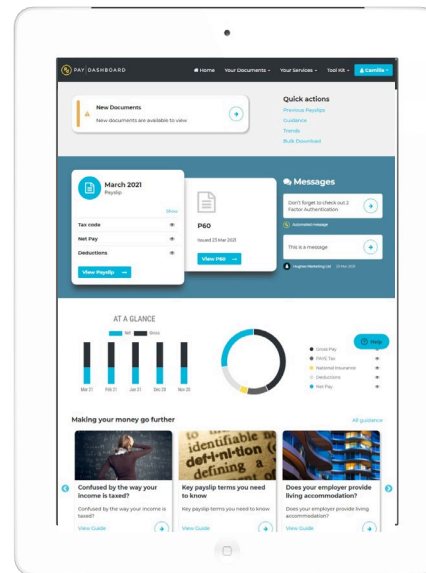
PAY DASHBOARD

Home Your Documents Your Services Tool Kit Camilla

New Documents
New documents are available to view

Quick actions
Previous Payslips
Guidance
Trends
Bulk Download

March 2021
Payslip

Show

Tax code
Net Pay
Deductions

View Payslip

P60
Issued 23 Mar 2021

View P60

Messages

Don't forget to check out 2 Factor Authentication

Automated message

This is a message

Hughes Marketing Ltd 23 Mar 2021

AT A GLANCE

Net Gross

Mar 21 Feb 21 Jan 21 Dec 20 Nov 20

Help

Gross Pay
PAYE Tax
National Insurance
Deductions
Net Pay

Making your money go further

All guidance

identifiable
def·i·ni·tion
defining a

Confused by the way your income is taxed?
Confused by the way your income is taxed?
View Guide

Key payslip terms you need to know
Key payslip terms you need to know
View Guide

Does your employer provide living accommodation?
Does your employer provide living accommodation?
View Guide